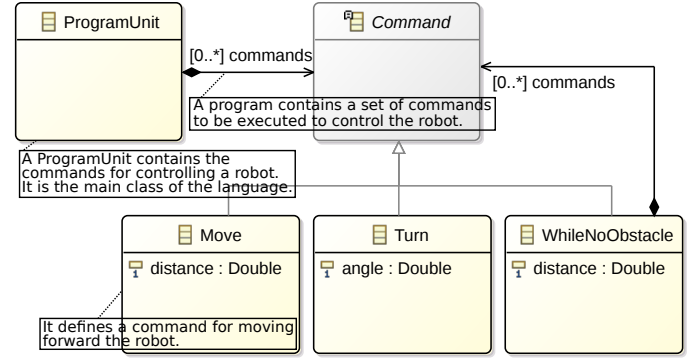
ProgramUnit

Command

[0..*] commands

[0..*] commands

A program contains a set of commands to be executed to control the robot.

A ProgramUnit contains the commands for controlling a robot. It is the main class of the language.

Move

distance : Double

Turn

angle : Double

WhileNoObstacle

distance : Double

It defines a command for moving forward the robot.